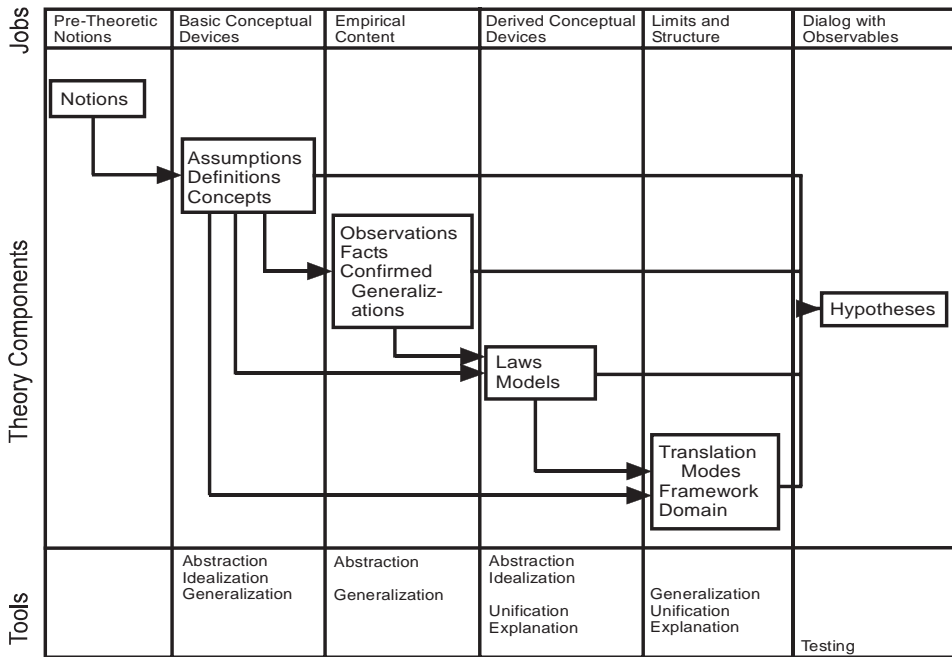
Jobs

| Pre-Theoretic Notions | Basic Conceptual Devices | Empirical Content | Derived Conceptual Devices | Limits and Structure | Dialog with Observables |
|---|---|---|---|---|---|

Theory Components

Notions

Assumptions
Definitions
Concepts

Observations
Facts
Confirmed Generalizations

Hypotheses

Laws
Models

Translation
Modes
Framework
Domain

Tools

| | Abstraction Idealization Generalization | Abstraction Generalization | Abstraction Idealization Unification Explanation | Generalization Unification Explanation | Testing |
|---|---|---|---|---|---|